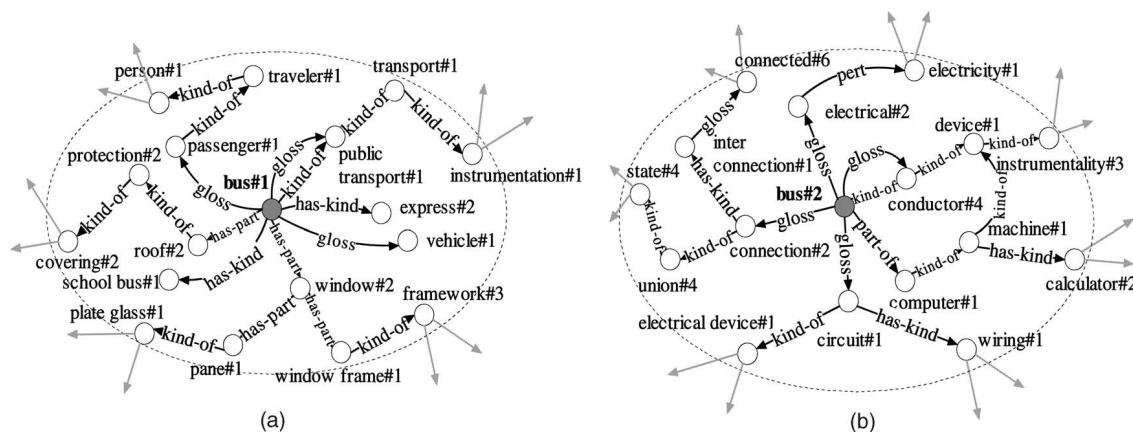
person#1
kind-of
traveler#1
transport#1
kind-of
passenger#1
gloss
kind-of
kind-of
protection#2
public transport#1
instrumentation#1
kind-of
gloss
bus#1
kind-of
has-part
has-kind
express#2
kind-of
covering#2
roof#2
has-part
gloss
vehicle#1
has-kind
has-part
school bus#1
window#2
framework#3
has-part
plate glass#1
kind-of
has-part
kind-of
pane#1
window frame#1
(a)

connected#6
pert
electricity#1
electrical#2
gloss
device#1
inter connection#1
gloss
kind-of
instrumentality#3
state#4
gloss
kind-of
kind-of
has-kind
bus#2
conductor#4
kind-of
gloss
kind-of
part-of
machine#1
connection#2
kind-of
has-kind
union#4
gloss
calculator#2
computer#1
electrical device#1
kind-of
has-kind
circuit#1
wiring#1
(b)